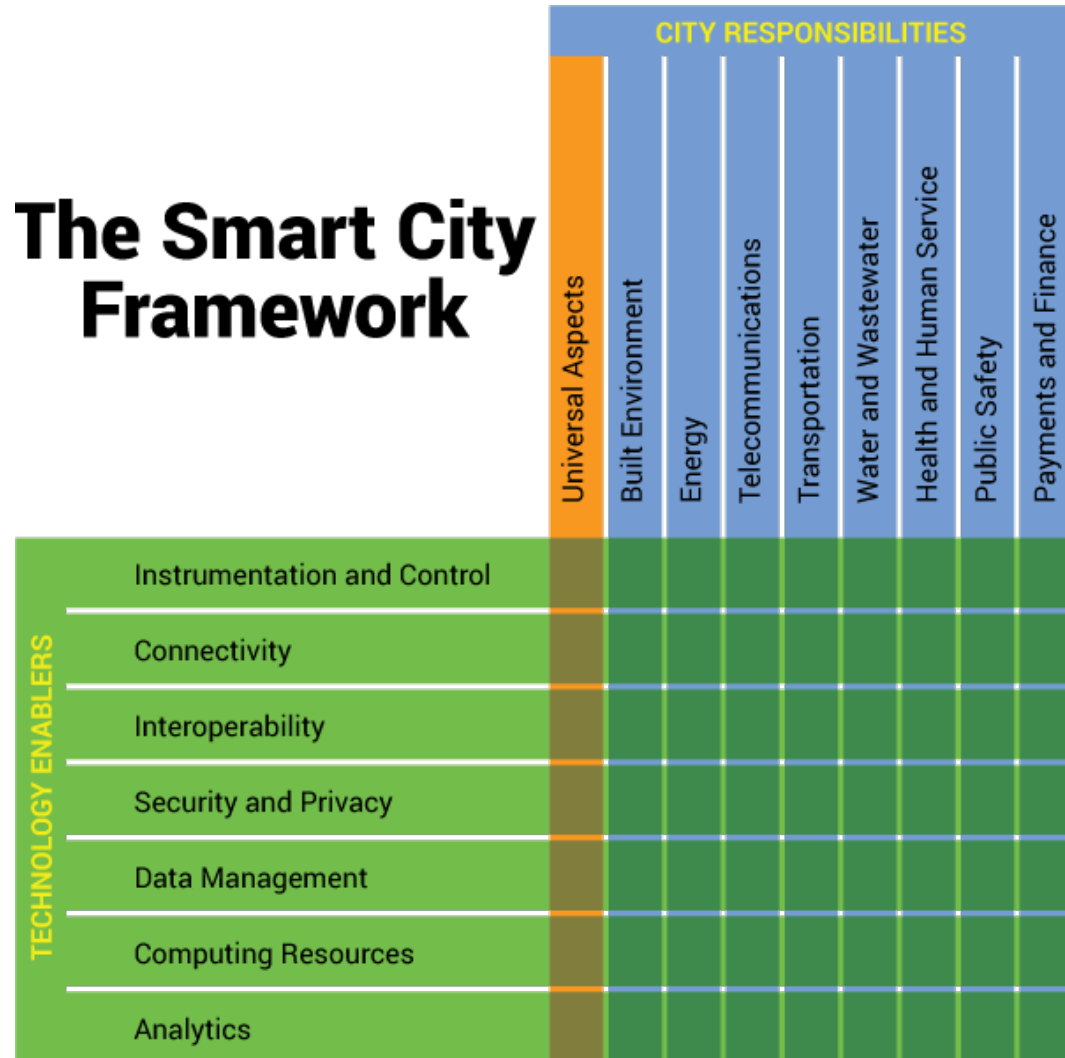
The Smart City Framework

CITY RESPONSIBILITIES

| | Universal Aspects | Built Environment | Energy | Telecommunications | Transportation | Water and Wastewater | Health and Human Service | Public Safety | Payments and Finance |
|---|---|---|---|---|---|---|---|---|---|
| Instrumentation and Control | | | | | | | | | |
| Connectivity | | | | | | | | | |
| Interoperability | | | | | | | | | |
| Security and Privacy | | | | | | | | | |
| Data Management | | | | | | | | | |
| Computing Resources | | | | | | | | | |
| Analytics | | | | | | | | | |

TECHNOLOGY ENABLERS